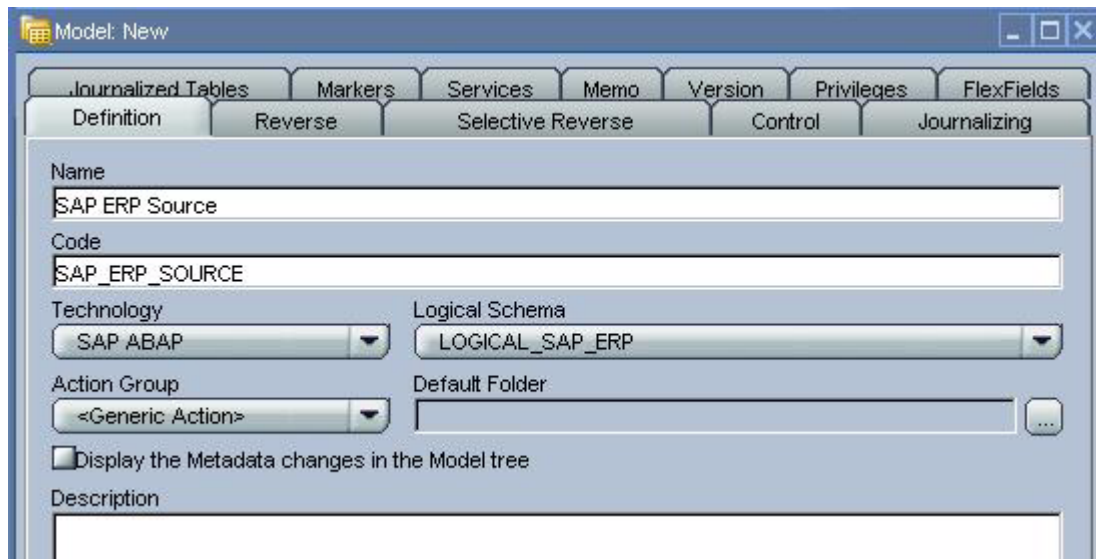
Model: New

Journalized Tables | Markers | Services | Memo | Version | Privileges | FlexFields

Definition | Reverse | Selective Reverse | Control | Journalizing

Name
SAP ERP Source
Code
SAP_ERP_SOURCE
Technology
SAP ABAP
Logical Schema
LOGICAL_SAP_ERP
Action Group
<Generic Action>
Default Folder
...
Display the Metadata changes in the Model tree
Description